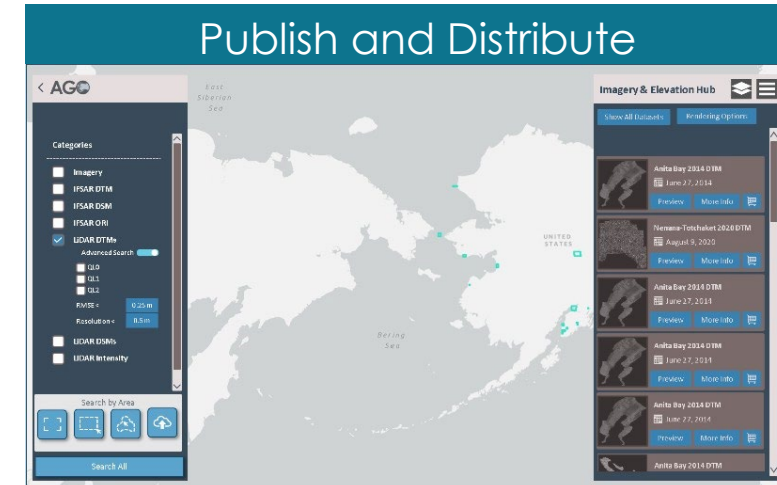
Publish and Distribute

< AGO

East Siberian Sea

Categories

Imagery
IFSAR DTM
IFSAR DSM
IFSAR ORI
LiDAR DTMs
Advanced Search
QL0
QL1
QL2
RMSE < 0.25 m
Resolution < 0.5m
LiDAR DSMs
LiDAR Intensity

Search by Area

Search All

UNITED STATES

Bering Sea

Imagery & Elevation Hub

Show All Datasets
Rendering Options

Anita Bay 2014 DTM
June 27, 2014
Preview More Info

Nenana-Totchaket 2020 DTM
August 9, 2020
Preview More Info

Anita Bay 2014 DTM
June 27, 2014
Preview More Info

Anita Bay 2014 DTM
June 27, 2014
Preview More Info

Anita Bay 2014 DTM
June 27, 2014
Preview More Info

Anita Bay 2014 DTM